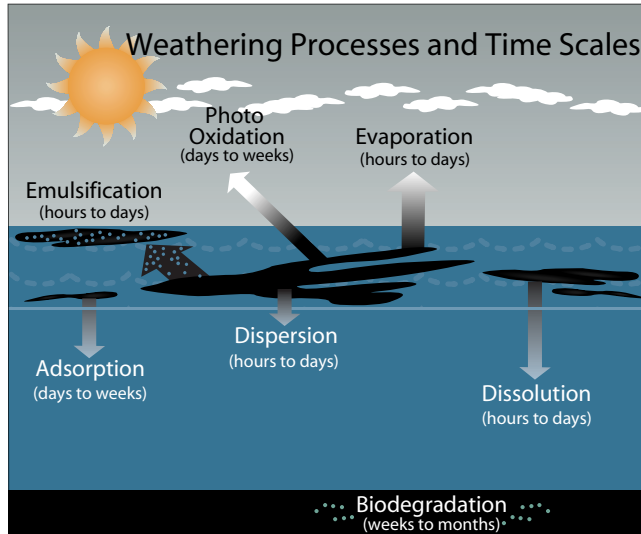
Weathering Processes and Time Scales

Photo Oxidation
(days to weeks)

Evaporation
(hours to days)

Emulsification
(hours to days)

Dispersion
(hours to days)

Adsorption
(days to weeks)

Dissolution
(hours to days)

Biodegradation
(weeks to months)